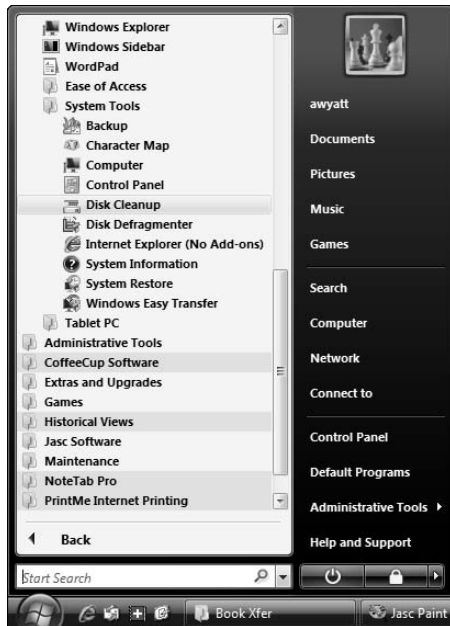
Windows Explorer
Windows Sidebar
WordPad
Ease of Access
System Tools
Backup
Character Map
Computer
Control Panel
Disk Cleanup
Disk Defragmenter
Internet Explorer (No Add-ons)
System Information
System Restore
Windows Easy Transfer
Tablet PC
Administrative Tools
CoffeeCup Software
Extras and Upgrades
Games
Historical Views
Jasc Software
Maintenance
NoteTab Pro
PrintMe Internet Printing

Back

Start Search

awyatt
Documents
Pictures
Music
Games
Search
Computer
Network
Connect to
Control Panel
Default Programs
Administrative Tools
Help and Support

Book Xfer
Jasc Paint